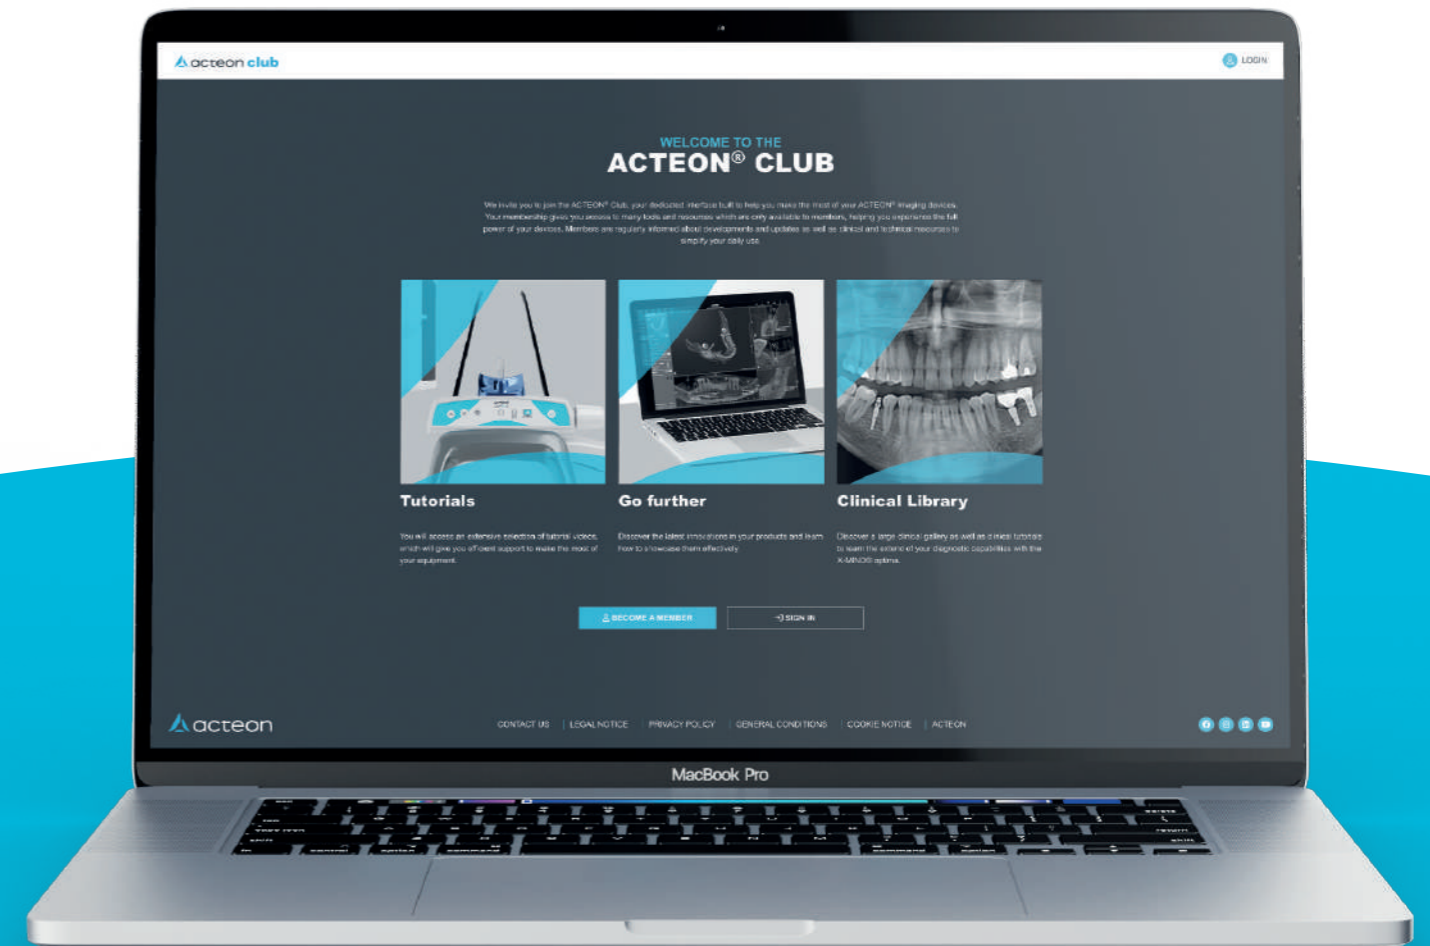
acteon club

LOGIN

WELCOME TO THE
ACTEON® CLUB

We invite you to join the ACTEON® Club, your dedicated interface built to help you make the most of your ACTEON® imaging devices. Your membership gives you access to many tools and resources which are only available to members, helping you experience the full power of your devices. Members are regularly informed about developments and updates as well as clinical and technical resources to simplify your daily use.

Tutorials

You will access an extensive selection of tutorial videos, which will give you efficient support to make the most of your equipment.

Go further

Discover the latest innovations in your products and learn how to showcase them effectively.

Clinical Library

Discover a large clinical gallery as well as clinical tutorials to learn the extend of your diagnostic capabilities with the X-MIND® options.

BECOME A MEMBER

SIGN IN

acteon

CONTACT US | LEGAL NOTICE | PRIVACY POLICY | GENERAL CONDITIONS | COOKIE NOTICE | ACTEON

MacBook Pro